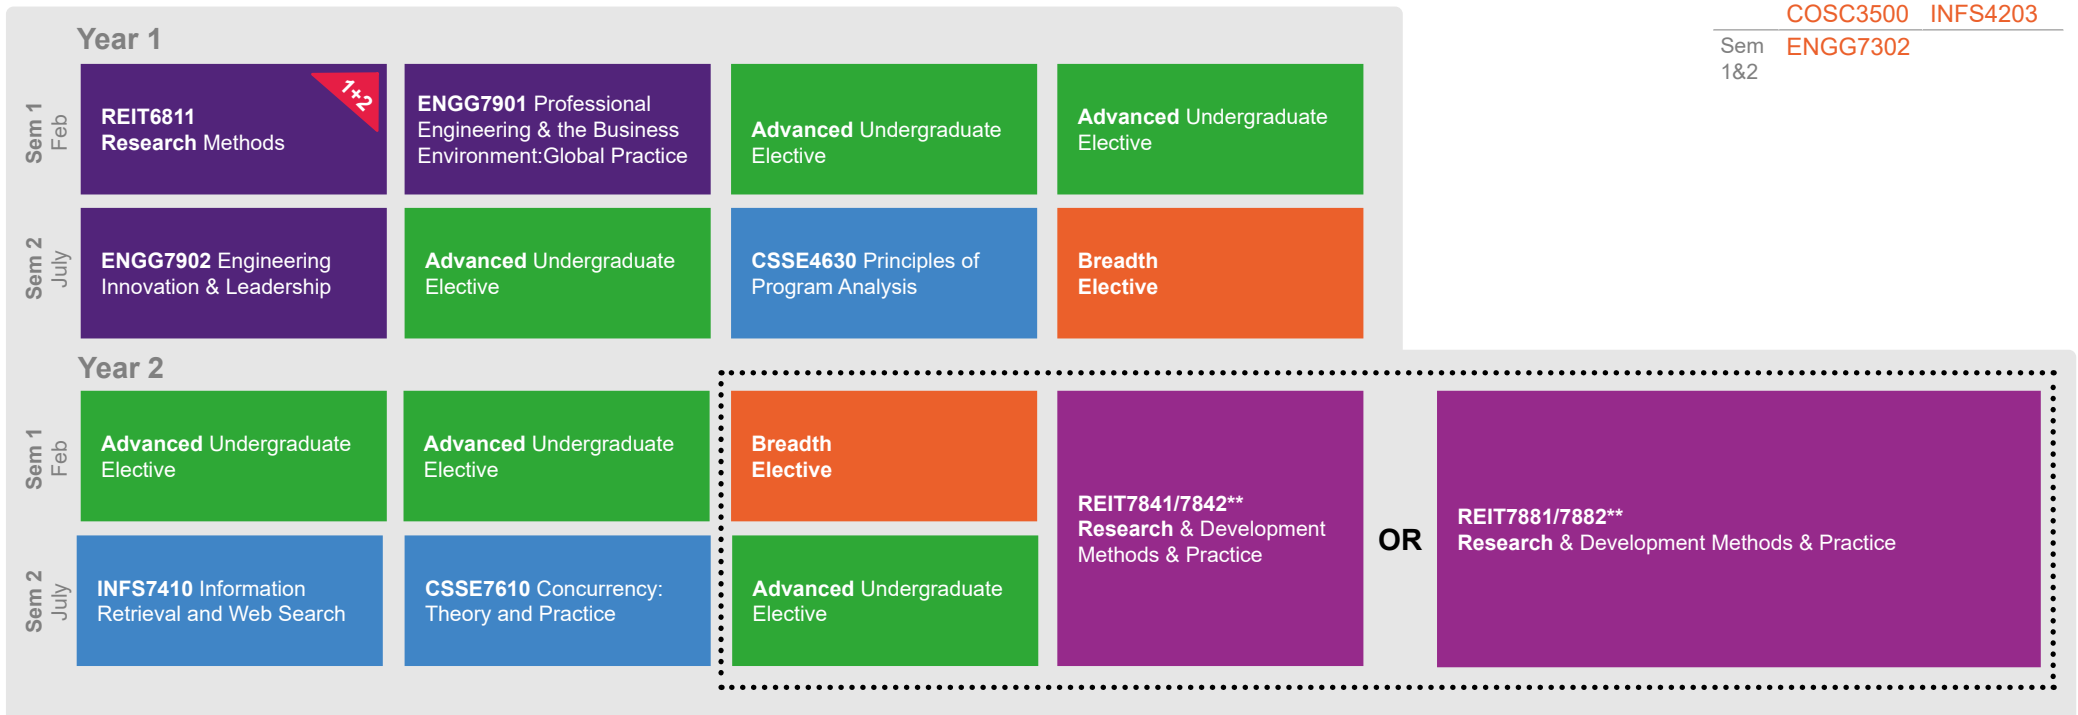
COSC3500 INFS4203

Sem 1&2 ENGG7302

Year 1

Sem 1 Feb

REIT6811 Research Methods

1+2

ENGG7901 Professional Engineering & the Business Environment:Global Practice

Advanced Undergraduate Elective

Advanced Undergraduate Elective

Sem 2 July

ENGG7902 Engineering Innovation & Leadership

Advanced Undergraduate Elective

CSSE4630 Principles of Program Analysis

Breadth Elective

Year 2

Sem 1 Feb

Advanced Undergraduate Elective

Advanced Undergraduate Elective

Breadth Elective

REIT7841/7842** Research & Development Methods & Practice

OR

REIT7881/7882** Research & Development Methods & Practice

Sem 2 July

INFS7410 Information Retrieval and Web Search

CSSE7610 Concurrency: Theory and Practice

Advanced Undergraduate Elective